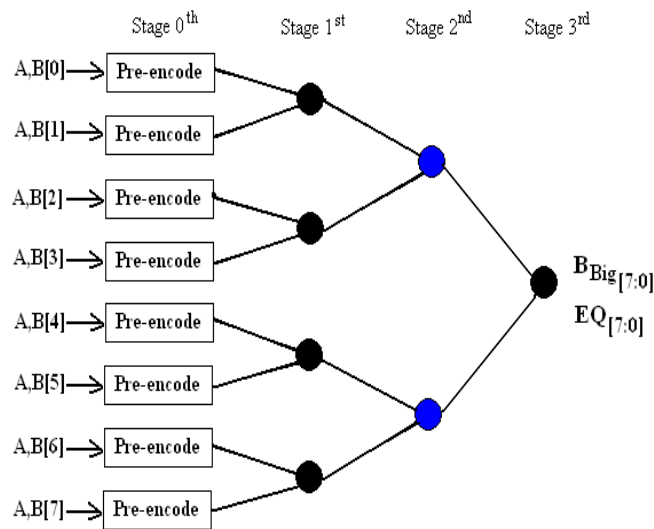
Stage 0$^{th}$ Stage 1$^{st}$ Stage 2$^{nd}$ Stage 3$^{rd}$

A,B[0] Pre-encode

A,B[1] Pre-encode

A,B[2] Pre-encode

A,B[3] Pre-encode

A,B[4] Pre-encode

A,B[5] Pre-encode

A,B[6] Pre-encode

A,B[7] Pre-encode

$B_{Big_{[7:0]}}$

$EQ_{[7:0]}$